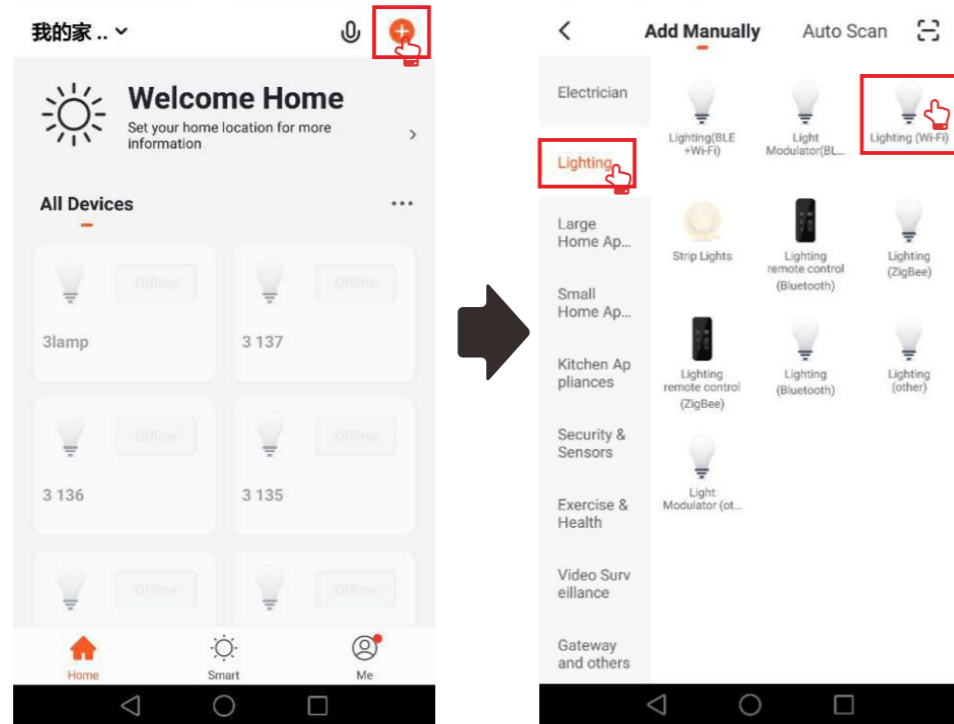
我的家 .. ˅

Welcome Home
Set your home location for more information

All Devices ···

Offline
3lamp

Offline
3 137

Offline
3 136

Offline
3 135

Offline

Offline

Home
Smart
Me

Add Manually
Auto Scan

Electrician
Lighting
Large Home Ap...
Small Home Ap...
Kitchen Appliances
Security & Sensors
Exercise & Health
Video Surveillance
Gateway and others

Lighting(BLE +Wi-Fi)
Light Modulator(BL...
Lighting (Wi-Fi)
Strip Lights
Lighting remote control (Bluetooth)
Lighting (ZigBee)
Lighting remote control (ZigBee)
Lighting (Bluetooth)
Lighting (other)
Light Modulator (ot...